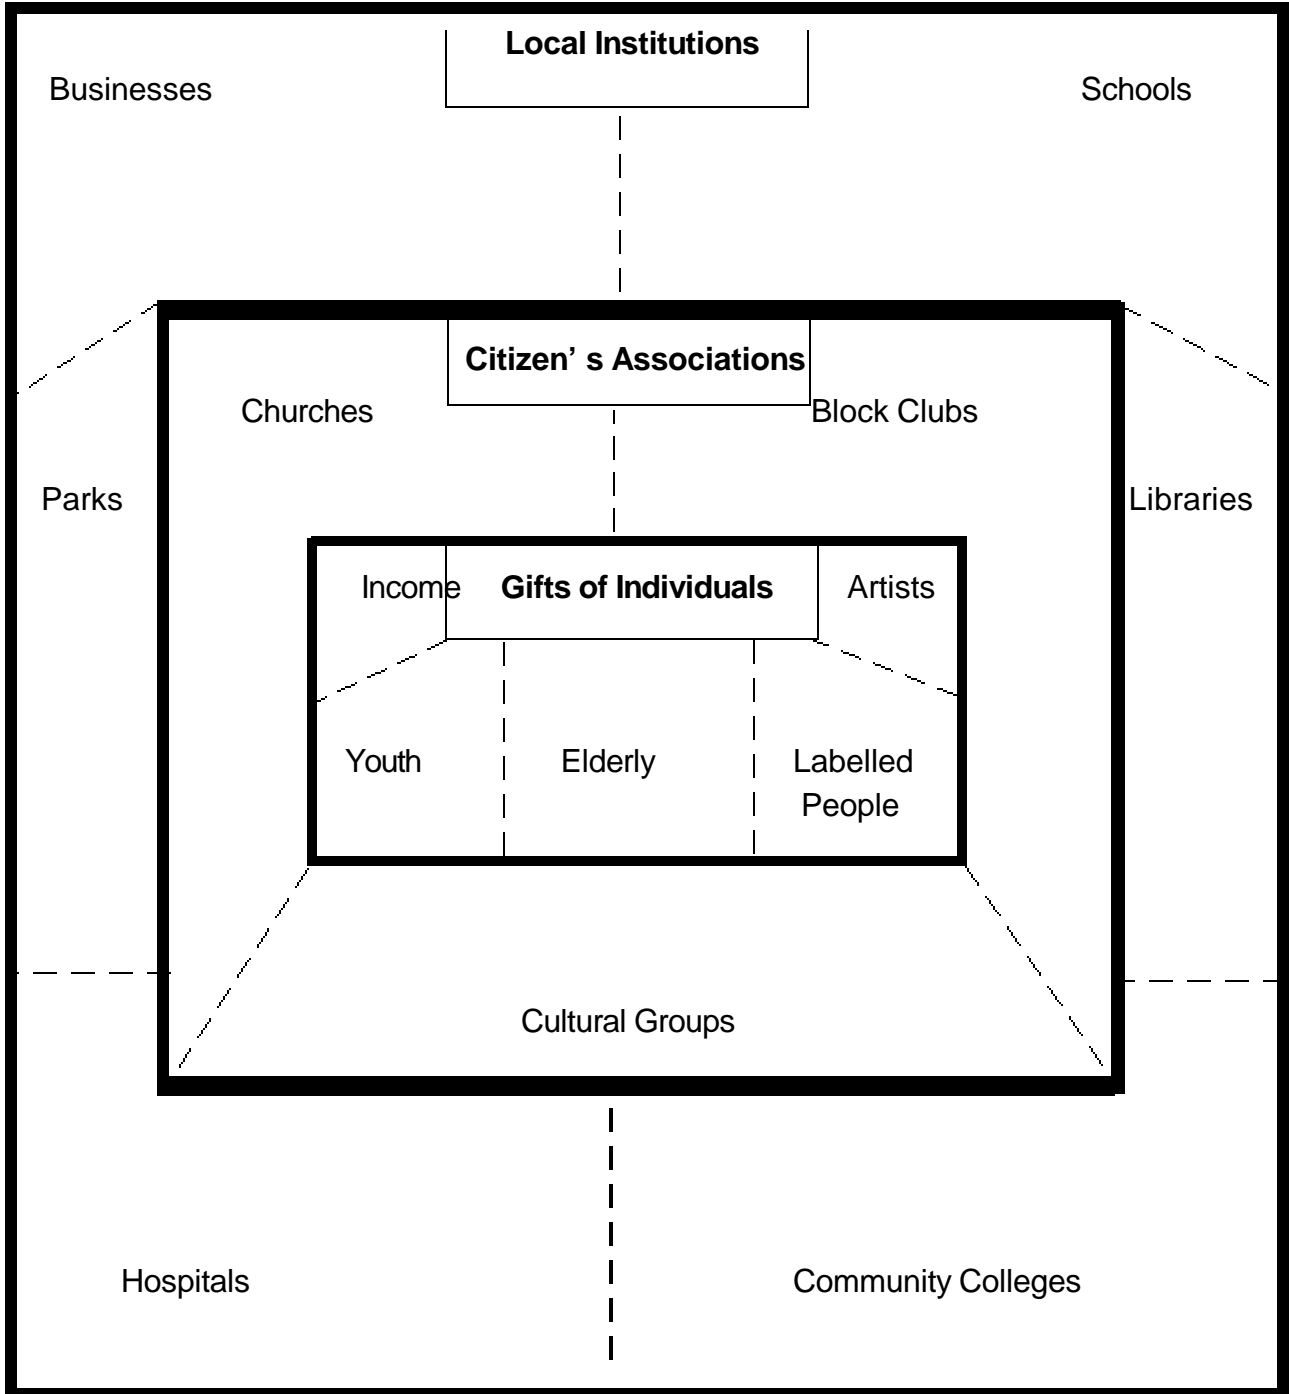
Local Institutions

Businesses

Schools

Citizen' s Associations

Churches

Block Clubs

Parks

Libraries

Income

Gifts of Individuals

Artists

Youth

Elderly

Labelled People

Cultural Groups

Hospitals

Community Colleges